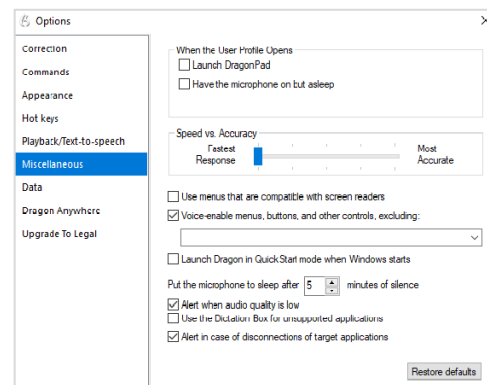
Options

Correction
Commands
Appearance
Hot keys
Playback/Text-to-speech
Miscellaneous
Data
Dragon Anywhere
Upgrade To Legal

When the User Profile Opens
Launch DragonPad
Have the microphone on but asleep

Speed vs. Accuracy
Fastest Response
Most Accurate

Use menus that are compatible with screen readers
Voice-enable menus, buttons, and other controls, excluding:

Launch Dragon in QuickStart mode when Windows starts

Put the microphone to sleep after 5 minutes of silence
Alert when audio quality is low
Use the Dictation Box for unsupported applications
Alert in case of disconnections of target applications

Restore defaults